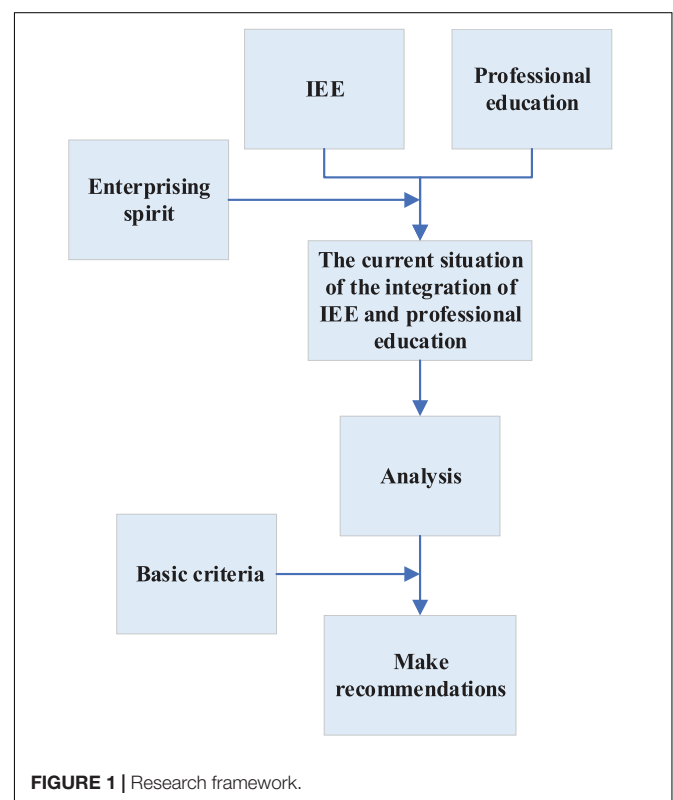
IEE

Professional education

Enterprising spirit

The current situation of the integration of IEE and professional education

Analysis

Basic criteria

Make recommendations

FIGURE 1 | Research framework.